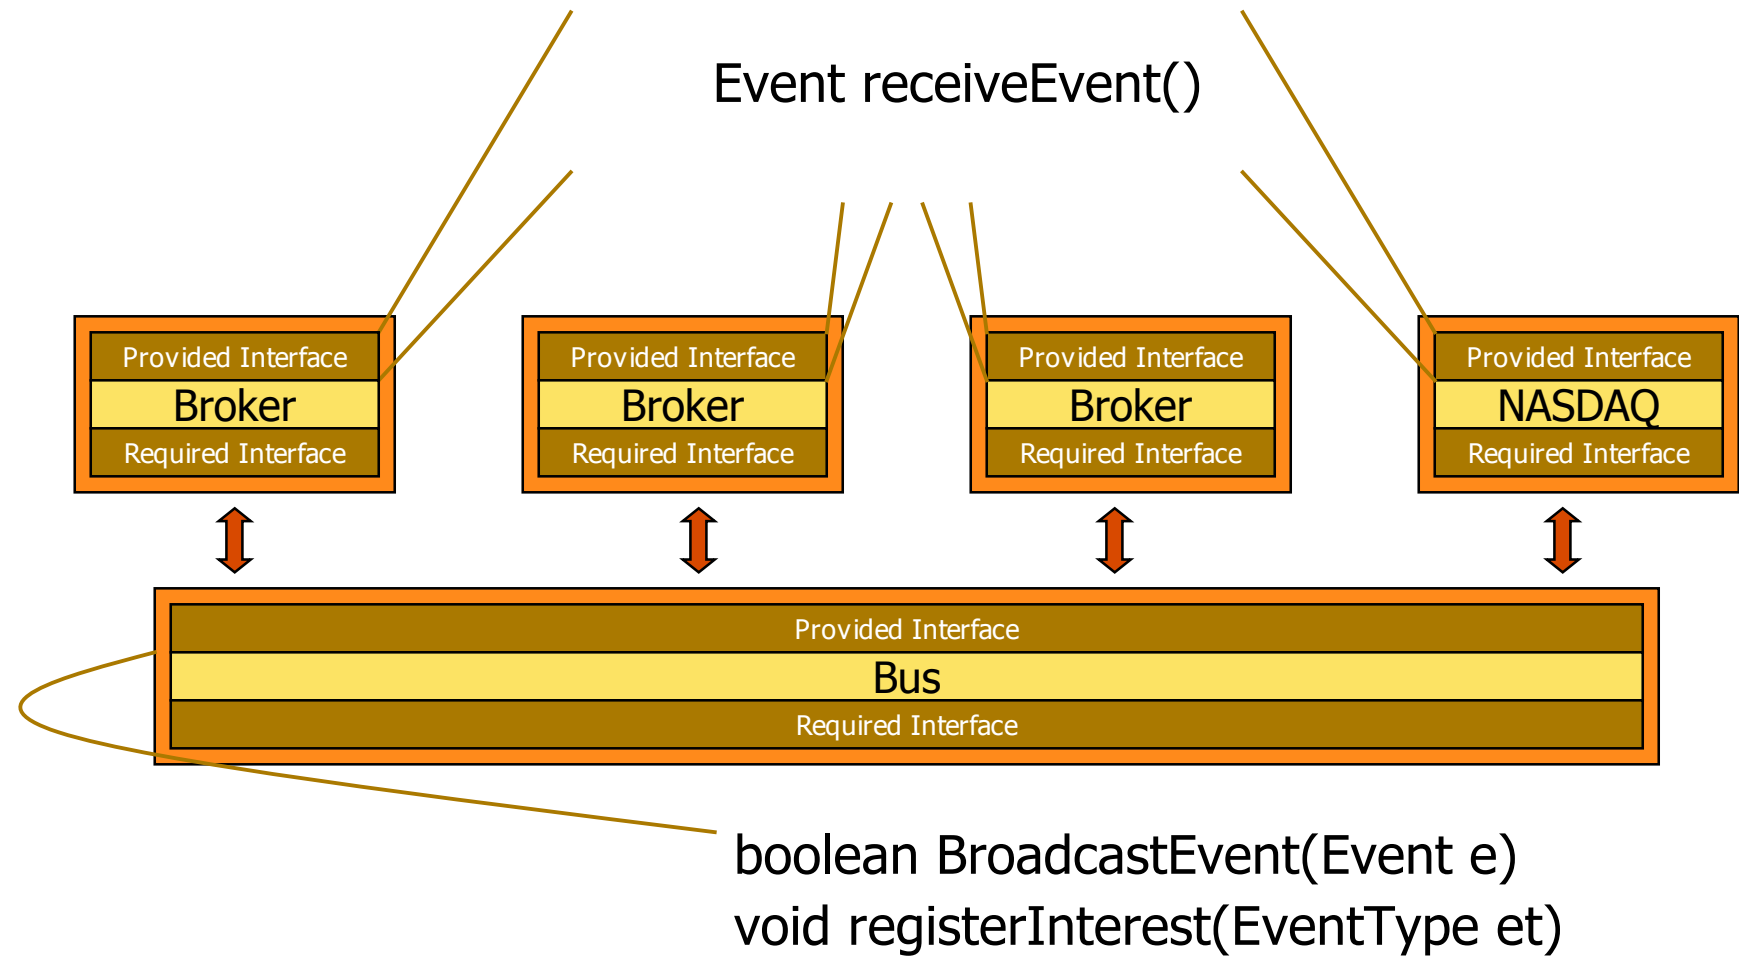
Event receiveEvent()

Provided Interface
Broker
Required Interface

Provided Interface
Broker
Required Interface

Provided Interface
Broker
Required Interface

Provided Interface
NASDAQ
Required Interface

Provided Interface
Bus
Required Interface

boolean BroadcastEvent(Event e)
void registerInterest(EventType et)